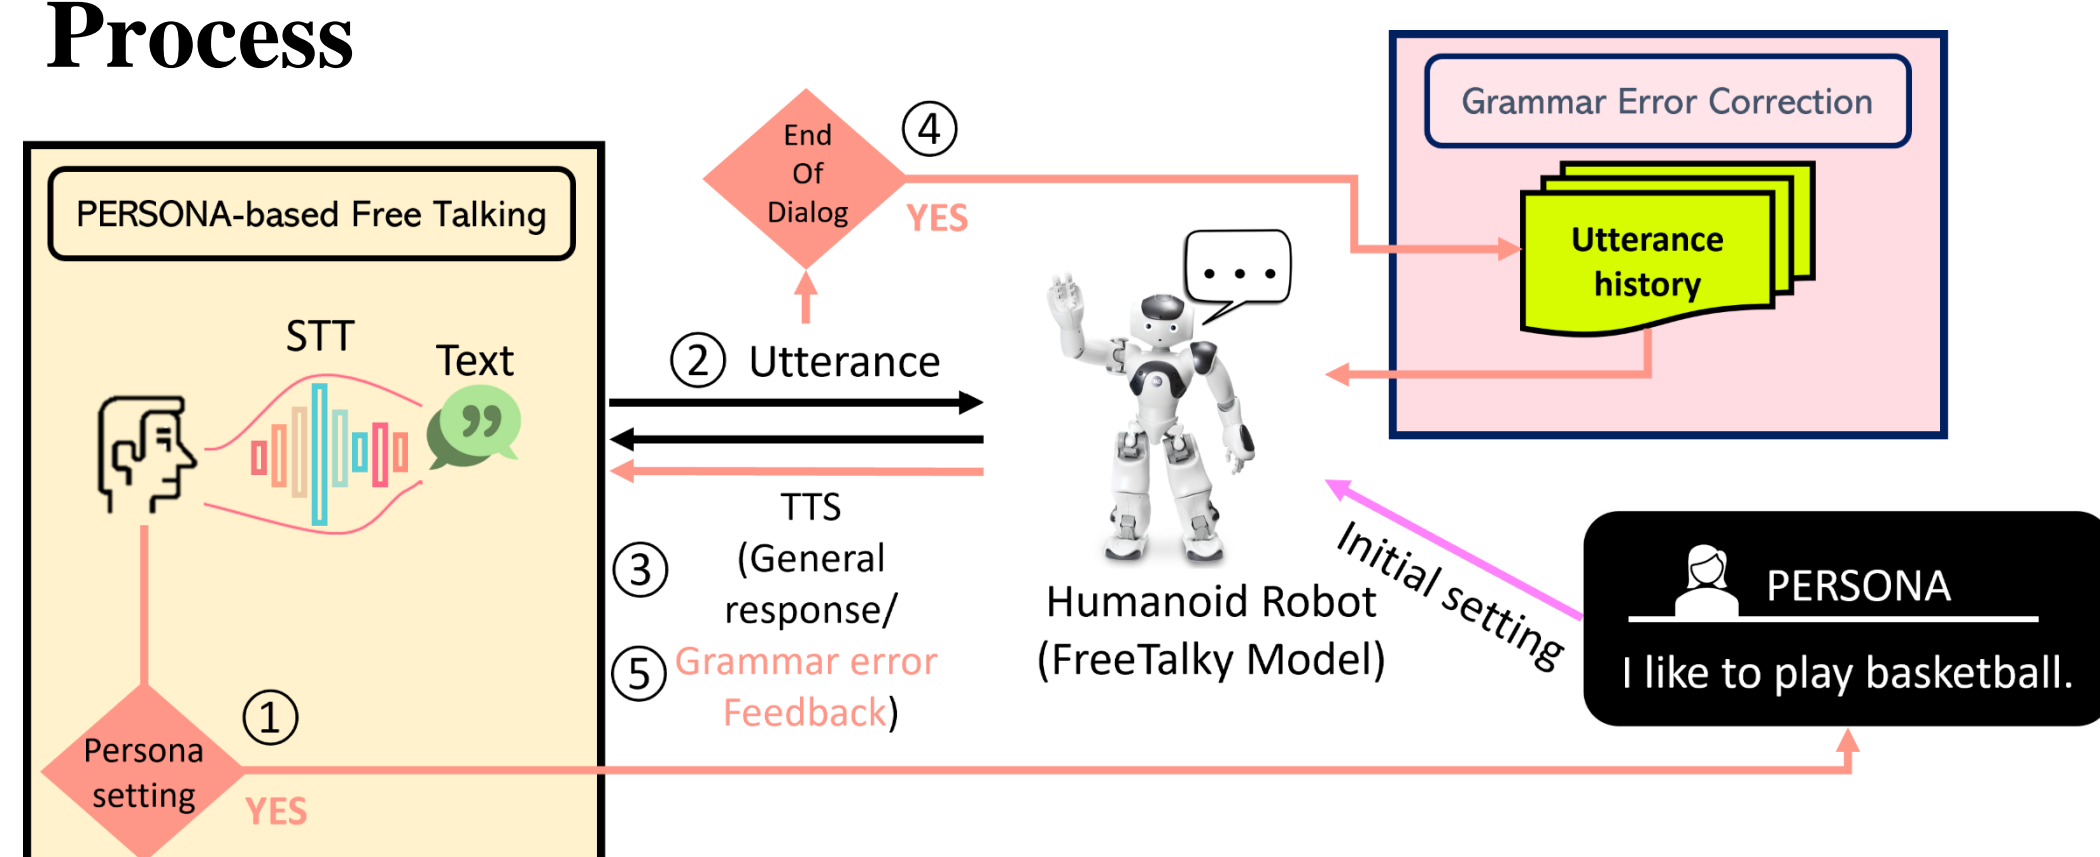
Process

PERSONA-based Free Talking

STT

Text

End Of Dialog

④

YES

Grammar Error Correction

Utterance history

② Utterance

TTS

③ (General response/

⑤ Grammar error Feedback)

Humanoid Robot (FreeTalky Model)

Initial setting

PERSONA

I like to play basketball.

Persona setting

①

YES